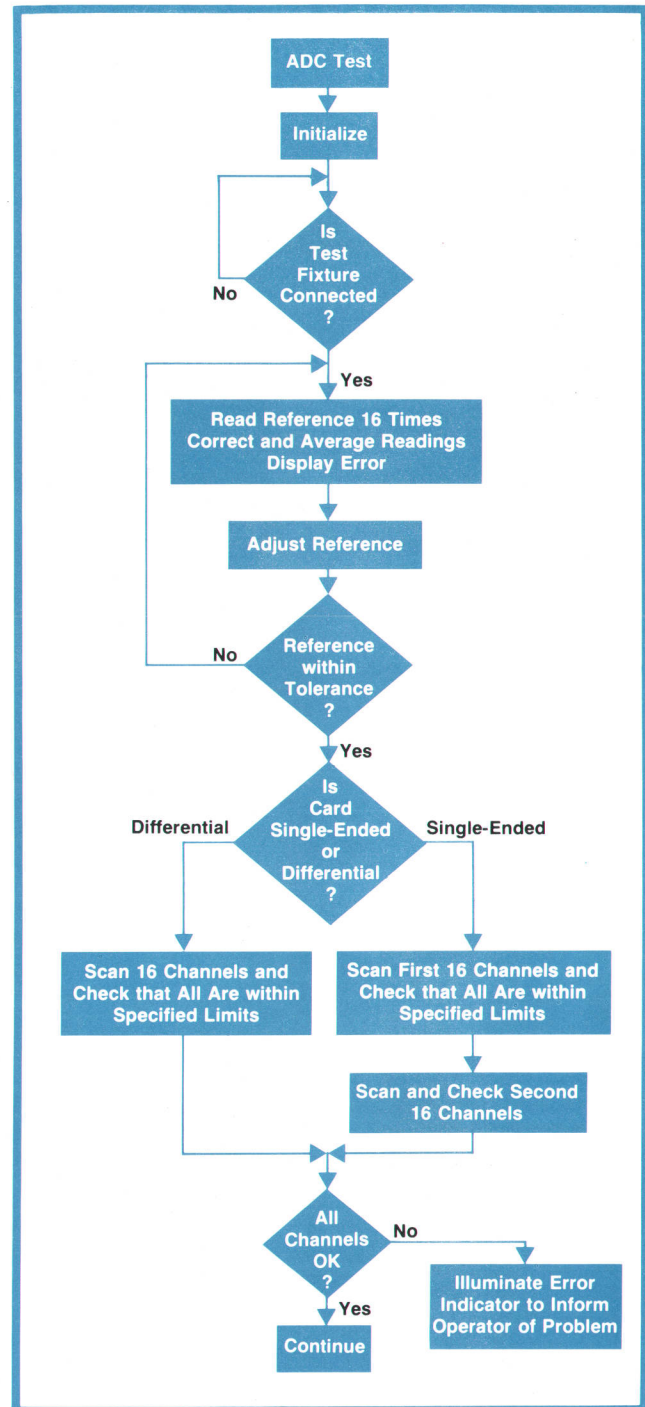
ADC Test

Initialize

Is Test Fixture Connected ?

No

Yes

Read Reference 16 Times Correct and Average Readings Display Error

Adjust Reference

Reference within Tolerance ?

No

Yes

Is Card Single-Ended or Differential ?

Differential

Single-Ended

Scan 16 Channels and Check that All Are within Specified Limits

Scan First 16 Channels and Check that All Are within Specified Limits

Scan and Check Second 16 Channels

All Channels OK ?

No

Illuminate Error Indicator to Inform Operator of Problem

Yes

Continue